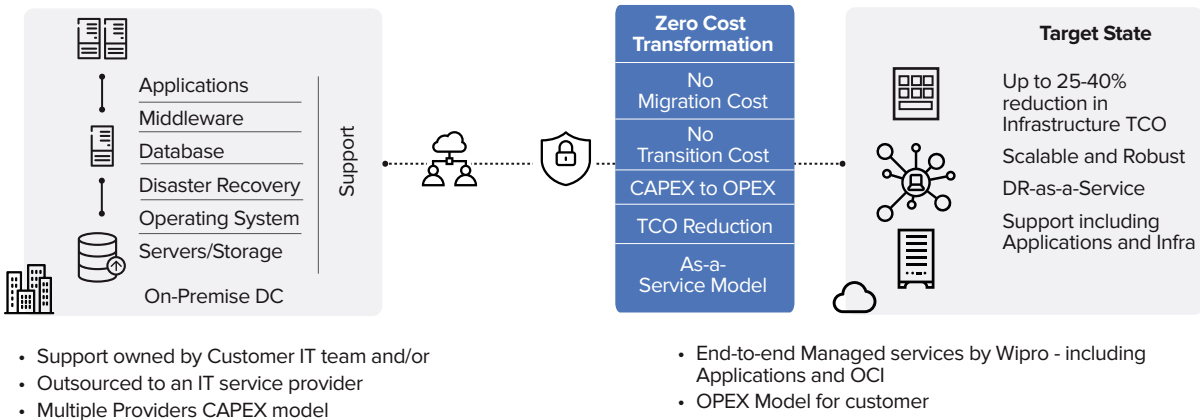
Applications

Middleware

Database

Disaster Recovery

Operating System

Servers/Storage

Support

On-Premise DC

Zero Cost Transformation

No Migration Cost

No Transition Cost

CAPEX to OPEX

TCO Reduction

As-a-Service Model

Target State

Up to 25-40% reduction in Infrastructure TCO

Scalable and Robust

DR-as-a-Service

Support including Applications and Infra

• Support owned by Customer IT team and/or
• Outsourced to an IT service provider
• Multiple Providers CAPEX model

• End-to-end Managed services by Wipro - including Applications and OCI
• OPEX Model for customer